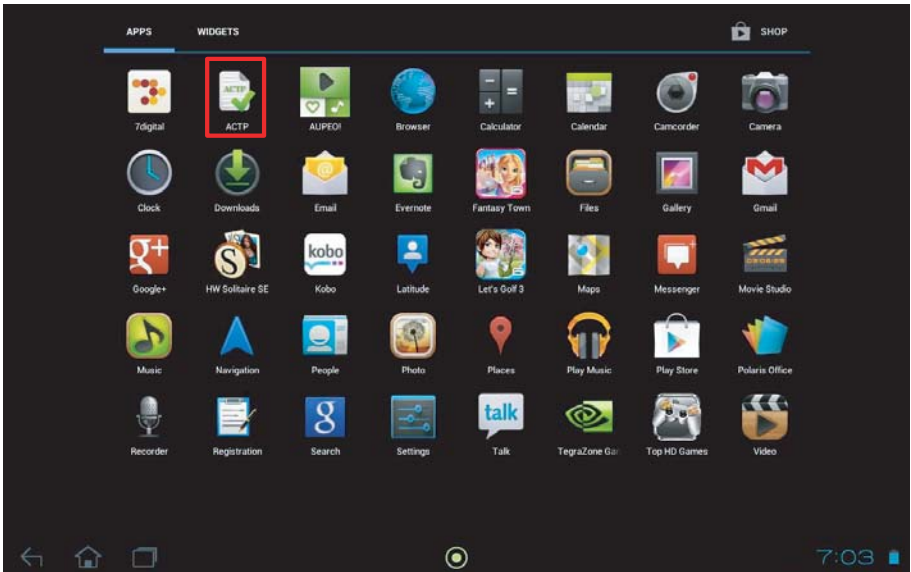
APPS WIDGETS SHOP

7digital
ACTP ACTP
AUPEO!
Browser
Calculator
Calendar
Camcorder
Camera

Clock
Downloads
Email
Evernote
Fantasy Town
Files
Gallery
Gmail

Google+
HW Solitaire SE
kobo Kobo
Latitude
Let's Golf 3
Maps
Messenger
Movie Studio

Music
Navigation
People
Photo
Places
Play Music
Play Store
Polaris Office

Recorder
Registration
Search
Settings
talk Talk
TegraZone Ga
Top HD Games
Video

7:03